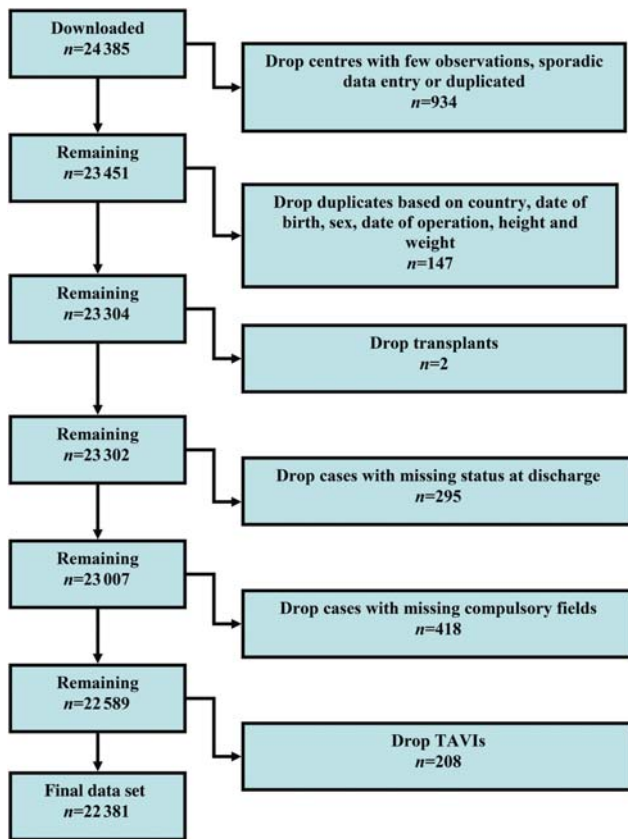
Downloaded
$n$=24 385

Drop centres with few observations, sporadic data entry or duplicated
$n$=934

Remaining
$n$=23 451

Drop duplicates based on country, date of birth, sex, date of operation, height and weight
$n$=147

Remaining
$n$=23 304

Drop transplants
$n$=2

Remaining
$n$=23 302

Drop cases with missing status at discharge
$n$=295

Remaining
$n$=23 007

Drop cases with missing compulsory fields
$n$=418

Remaining
$n$=22 589

Drop TAVIs
$n$=208

Final data set
$n$=22 381